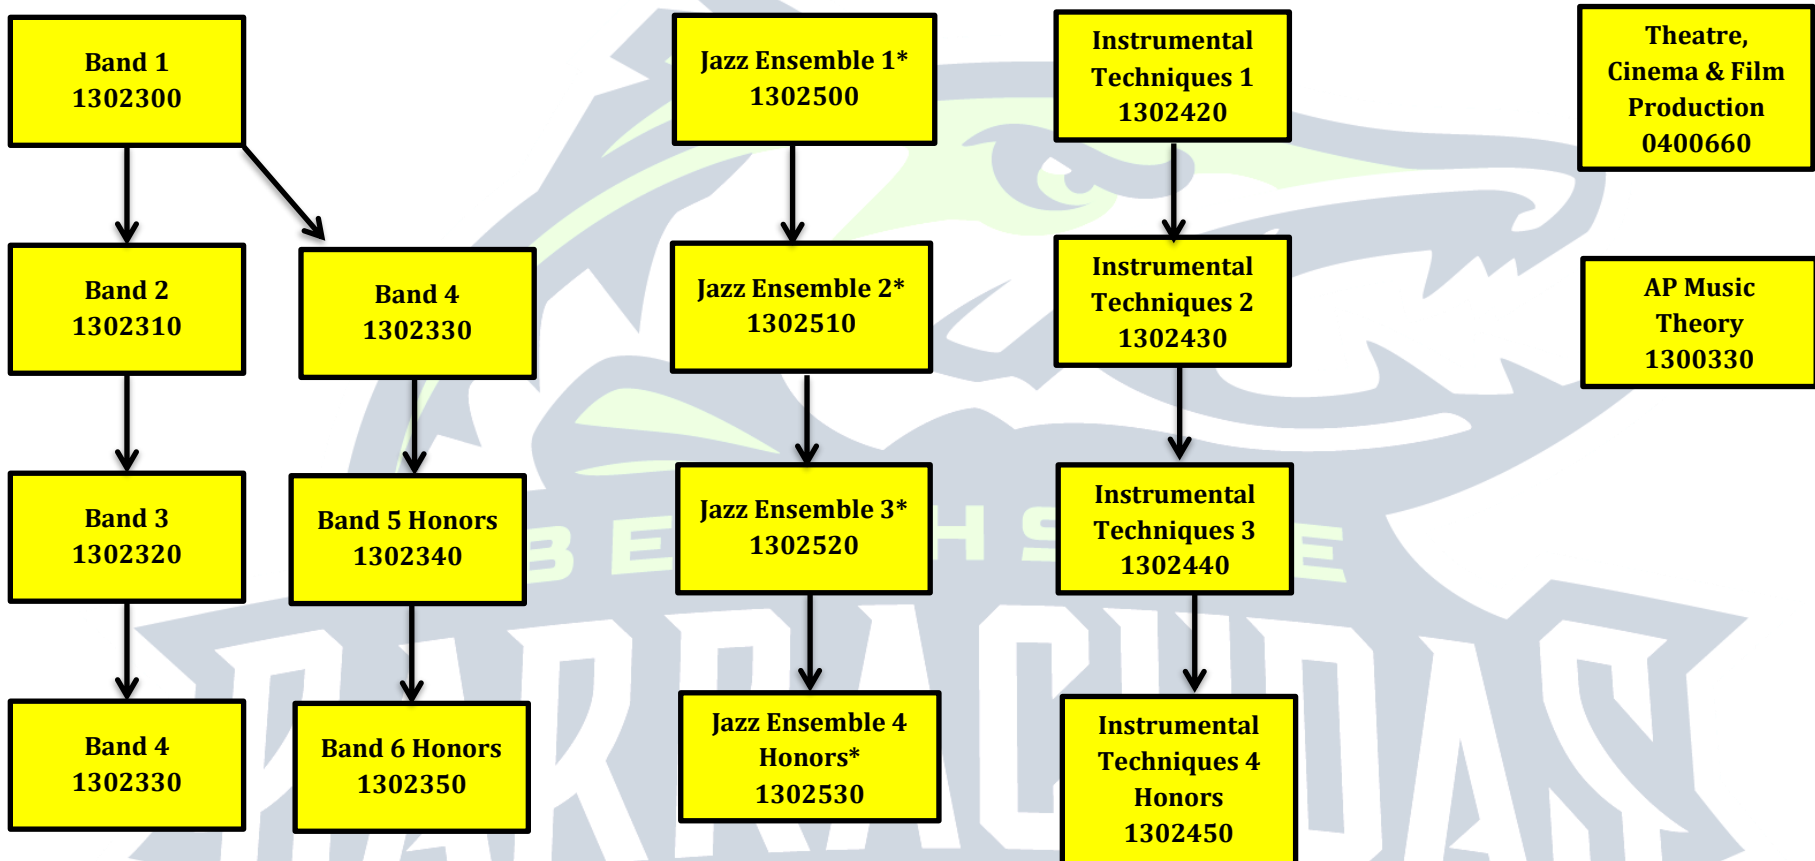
Band 1
1302300

Band 2
1302310

Band 3
1302320

Band 4
1302330

Band 4
1302330

Band 5 Honors
1302340

Band 6 Honors
1302350

Jazz Ensemble 1*
1302500

Jazz Ensemble 2*
1302510

Jazz Ensemble 3*
1302520

Jazz Ensemble 4 Honors*
1302530

Instrumental Techniques 1
1302420

Instrumental Techniques 2
1302430

Instrumental Techniques 3
1302440

Instrumental Techniques 4 Honors
1302450

Theatre, Cinema & Film Production
0400660

AP Music Theory
1300330

BE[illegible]H S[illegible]E

BARRACUDAS